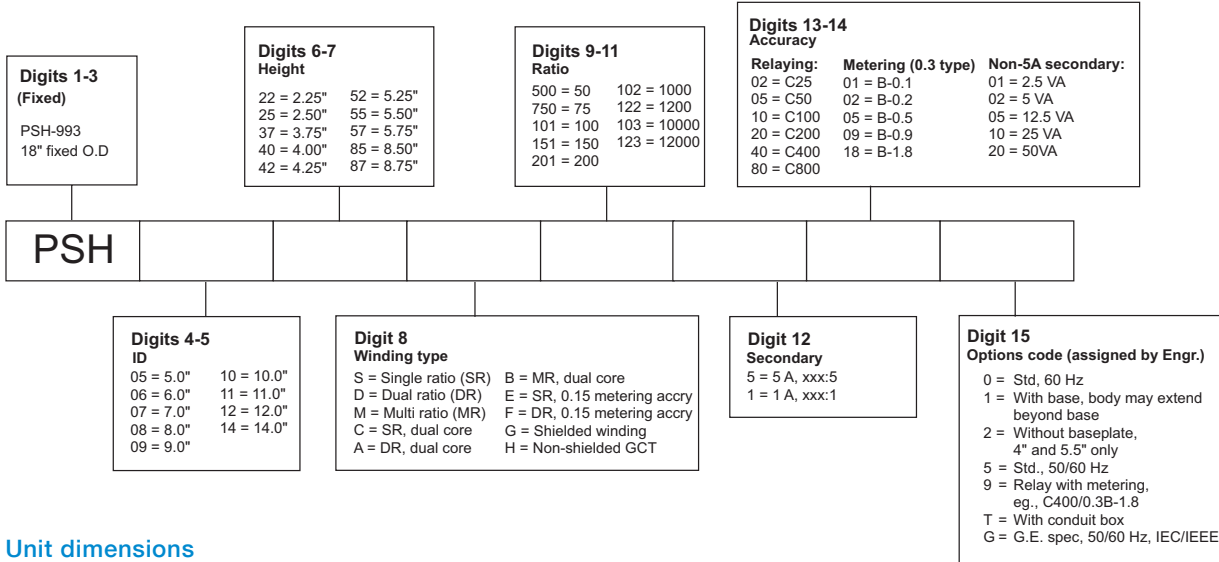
Digits 1-3
(Fixed)

PSH-993
18" fixed O.D

Digits 6-7
Height

22 = 2.25"
25 = 2.50"
37 = 3.75"
40 = 4.00"
42 = 4.25"

52 = 5.25"
55 = 5.50"
57 = 5.75"
85 = 8.50"
87 = 8.75"

Digits 9-11
Ratio

500 = 50
750 = 75
101 = 100
151 = 150
201 = 200

102 = 1000
122 = 1200
103 = 10000
123 = 12000

Digits 13-14
Accuracy

Relaying:
02 = C25
05 = C50
10 = C100
20 = C200
40 = C400
80 = C800

Metering (0.3 type)
01 = B-0.1
02 = B-0.2
05 = B-0.5
09 = B-0.9
18 = B-1.8

Non-5A secondary:
01 = 2.5 VA
02 = 5 VA
05 = 12.5 VA
10 = 25 VA
20 = 50VA

PSH

Digits 4-5
ID

05 = 5.0"
06 = 6.0"
07 = 7.0"
08 = 8.0"
09 = 9.0"

10 = 10.0"
11 = 11.0"
12 = 12.0"
14 = 14.0"

Digit 8
Winding type

S = Single ratio (SR)
D = Dual ratio (DR)
M = Multi ratio (MR)
C = SR, dual core
A = DR, dual core

B = MR, dual core
E = SR, 0.15 metering accry
F = DR, 0.15 metering accry
G = Shielded winding
H = Non-shielded GCT

Digit 12
Secondary

5 = 5 A, xxx:5
1 = 1 A, xxx:1

Digit 15
Options code (assigned by Engr.)

0 = Std, 60 Hz
1 = With base, body may extend beyond base
2 = Without baseplate, 4" and 5.5" only
5 = Std., 50/60 Hz
9 = Relay with metering, eg., C400/0.3B-1.8
T = With conduit box
G = G.E. spec, 50/60 Hz, IEC/IEEE

Unit dimensions